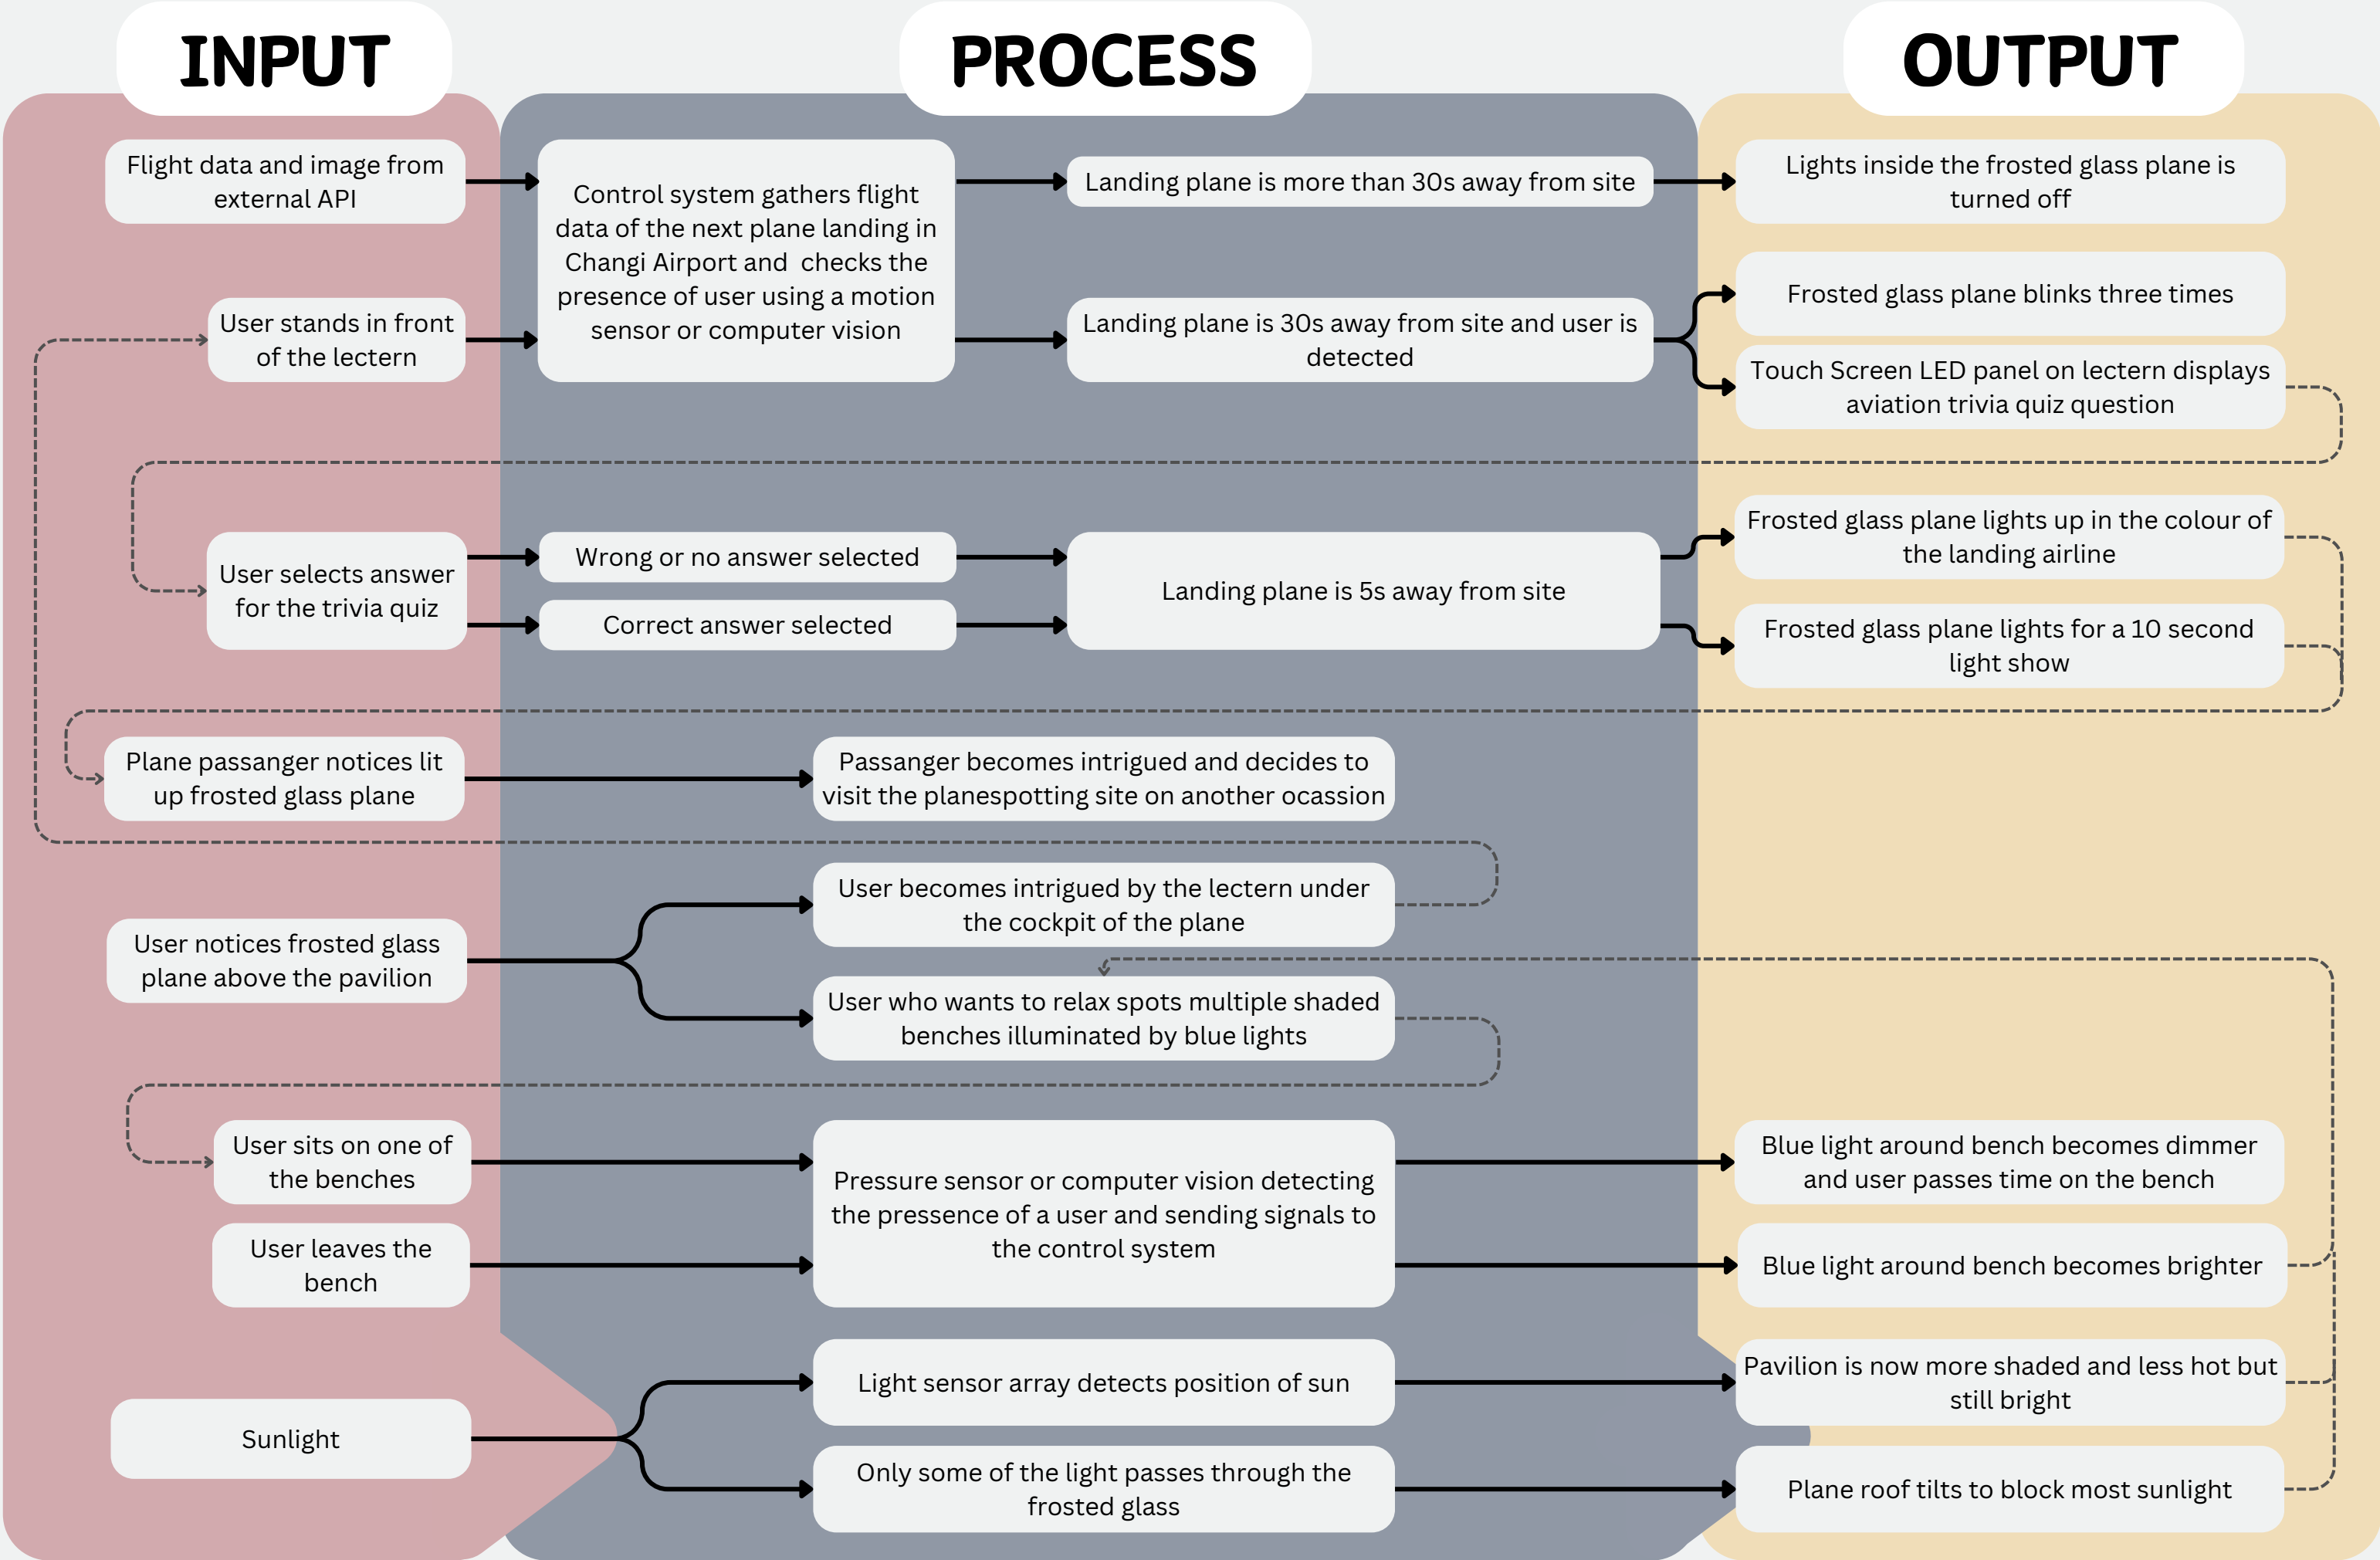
INPUT

PROCESS

OUTPUT

Flight data and image from external API

User stands in front of the lectern

Control system gathers flight data of the next plane landing in Changi Airport and checks the presence of user using a motion sensor or computer vision

Landing plane is more than 30s away from site

Landing plane is 30s away from site and user is detected

Lights inside the frosted glass plane is turned off

Frosted glass plane blinks three times

Touch Screen LED panel on lectern displays aviation trivia quiz question

User selects answer for the trivia quiz

Wrong or no answer selected

Correct answer selected

Landing plane is 5s away from site

Frosted glass plane lights up in the colour of the landing airline

Frosted glass plane lights for a 10 second light show

Plane passanger notices lit up frosted glass plane

Passanger becomes intrigued and decides to visit the planespotting site on another ocassion

User notices frosted glass plane above the pavilion

User becomes intrigued by the lectern under the cockpit of the plane

User who wants to relax spots multiple shaded benches illuminated by blue lights

User sits on one of the benches

User leaves the bench

Pressure sensor or computer vision detecting the pressence of a user and sending signals to the control system

Blue light around bench becomes dimmer and user passes time on the bench

Blue light around bench becomes brighter

Sunlight

Light sensor array detects position of sun

Only some of the light passes through the frosted glass

Pavilion is now more shaded and less hot but still bright

Plane roof tilts to block most sunlight